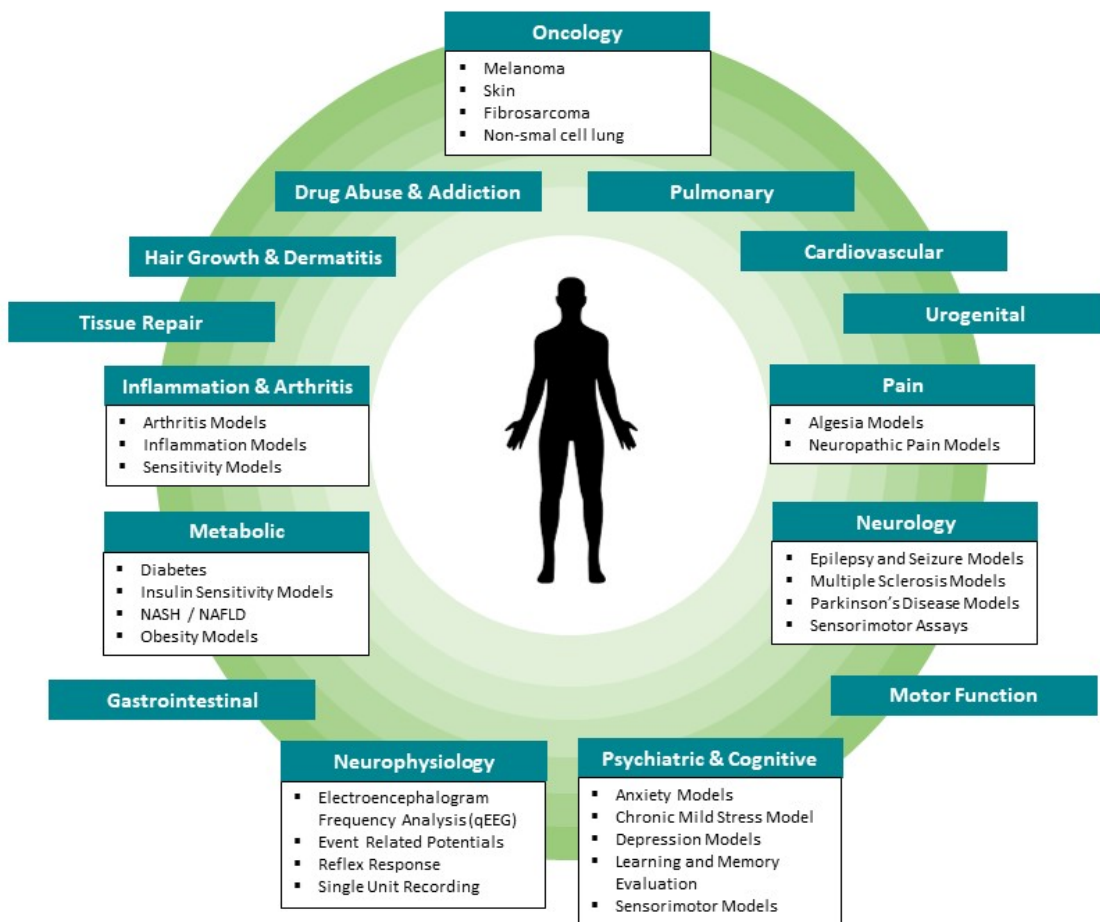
Oncology
- Melanoma
- Skin
- Fibrosarcoma
- Non-smal cell lung

Drug Abuse & Addiction

Pulmonary

Hair Growth & Dermatitis

Cardiovascular

Tissue Repair

Urogenital

Inflammation & Arthritis
- Arthritis Models
- Inflammation Models
- Sensitivity Models

Pain
- Algesia Models
- Neuropathic Pain Models

Metabolic
- Diabetes
- Insulin Sensitivity Models
- NASH / NAFLD
- Obesity Models

Neurology
- Epilepsy and Seizure Models
- Multiple Sclerosis Models
- Parkinson's Disease Models
- Sensorimotor Assays

Gastrointestinal

Motor Function

Neurophysiology
- Electroencephalogram Frequency Analysis (qEEG)
- Event Related Potentials
- Reflex Response
- Single Unit Recording

Psychiatric & Cognitive
- Anxiety Models
- Chronic Mild Stress Model
- Depression Models
- Learning and Memory Evaluation
- Sensorimotor Models